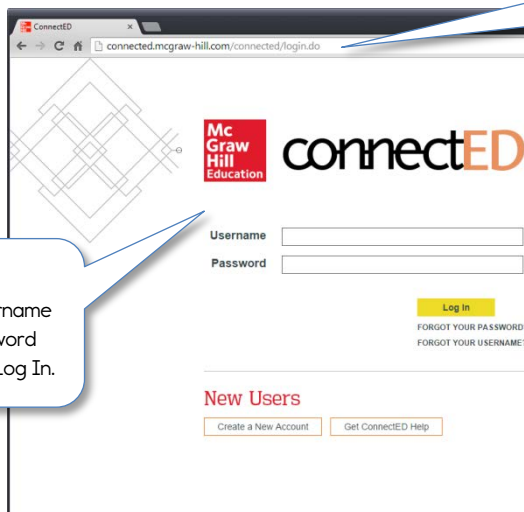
ConnectED ×

connected.mcgraw-hill.com/connected/login.do

Mc Graw Hill Education

connectED

rname
word
Log In.

Username

Password

Log In

FORGOT YOUR PASSWORD

FORGOT YOUR USERNAME

New Users

Create a New Account

Get ConnectED Help